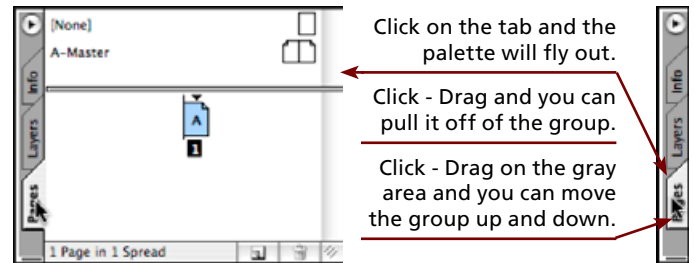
[None]
A-Master
A
1
Info
Layers
Pages
1 Page in 1 Spread

Click on the tab and the palette will fly out.

Click - Drag and you can pull it off of the group.

Click - Drag on the gray area and you can move the group up and down.

Info
Layers
Pages